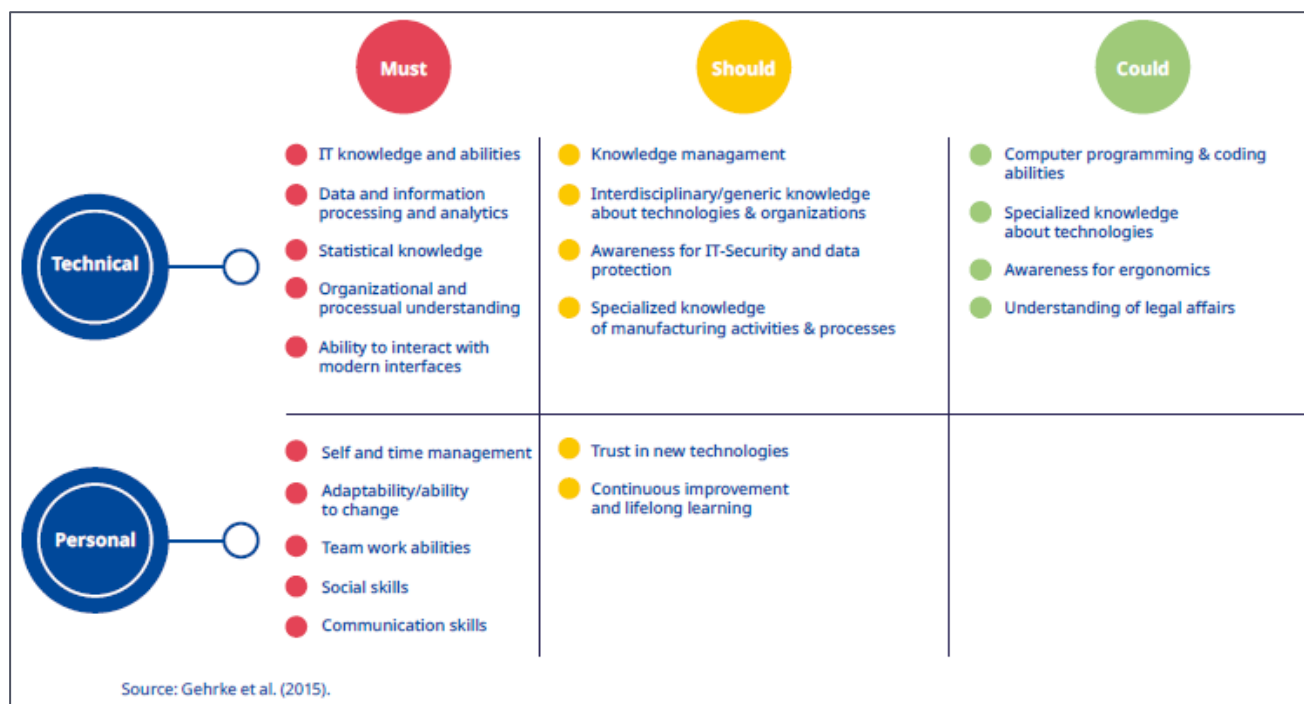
|  | Must | Should | Could |
|---|---|---|---|
| Technical | IT knowledge and abilities<br>Data and information processing and analytics<br>Statistical knowledge<br>Organizational and processual understanding<br>Ability to interact with modern interfaces | Knowledge managament<br>Interdisciplinary/generic knowledge about technologies & organizations<br>Awareness for IT-Security and data protection<br>Specialized knowledge of manufacturing activities & processes | Computer programming & coding abilities<br>Specialized knowledge about technologies<br>Awareness for ergonomics<br>Understanding of legal affairs |
| Personal | Self and time management<br>Adaptability/ability to change<br>Team work abilities<br>Social skills<br>Communication skills | Trust in new technologies<br>Continuous improvement and lifelong learning |  |

Source: Gehrke et al. (2015).